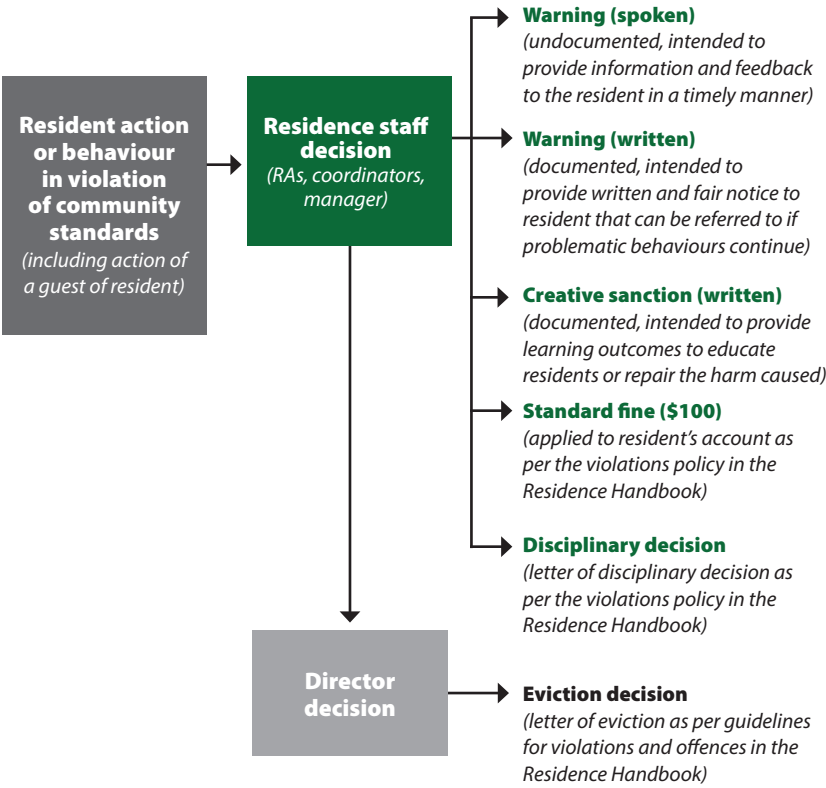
Resident action or behaviour in violation of community standards
(including action of a guest of resident)

Residence staff decision
(RAs, coordinators, manager)

Warning (spoken)
(undocumented, intended to provide information and feedback to the resident in a timely manner)

Warning (written)
(documented, intended to provide written and fair notice to resident that can be referred to if problematic behaviours continue)

Creative sanction (written)
(documented, intended to provide learning outcomes to educate residents or repair the harm caused)

Standard fine ($100)
(applied to resident's account as per the violations policy in the Residence Handbook)

Disciplinary decision
(letter of disciplinary decision as per the violations policy in the Residence Handbook)

Director decision

Eviction decision
(letter of eviction as per guidelines for violations and offences in the Residence Handbook)